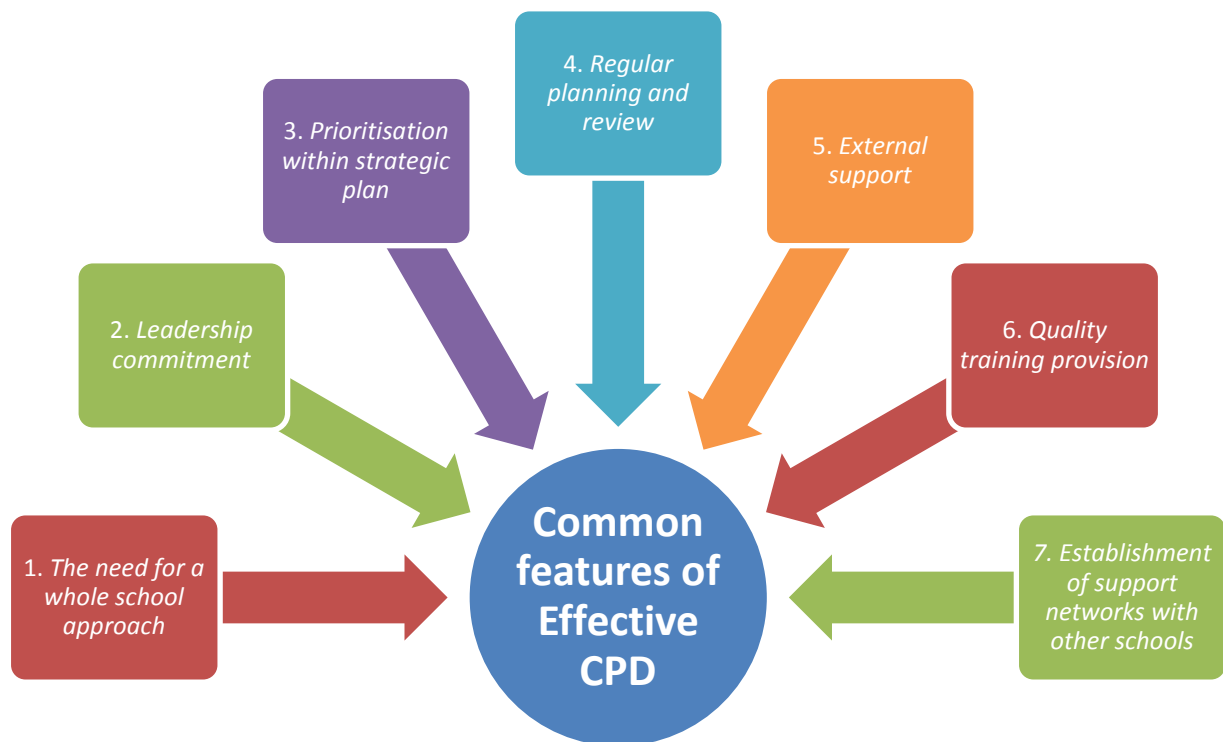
1. The need for a whole school approach

2. Leadership commitment

3. Prioritisation within strategic plan

4. Regular planning and review

5. External support

6. Quality training provision

7. Establishment of support networks with other schools

Common features of Effective CPD